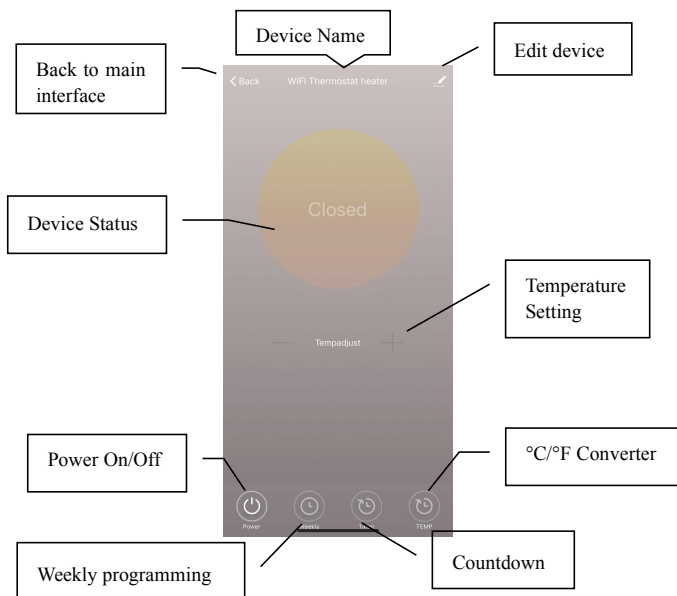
Device Name

Back to main interface

Edit device

Back

WIFI Thermostat heater

Closed

Device Status

Temperature Setting

Tempadjust

Power On/Off

°C/°F Converter

Power

Weekly

Timer

TEMP

Weekly programming

Countdown